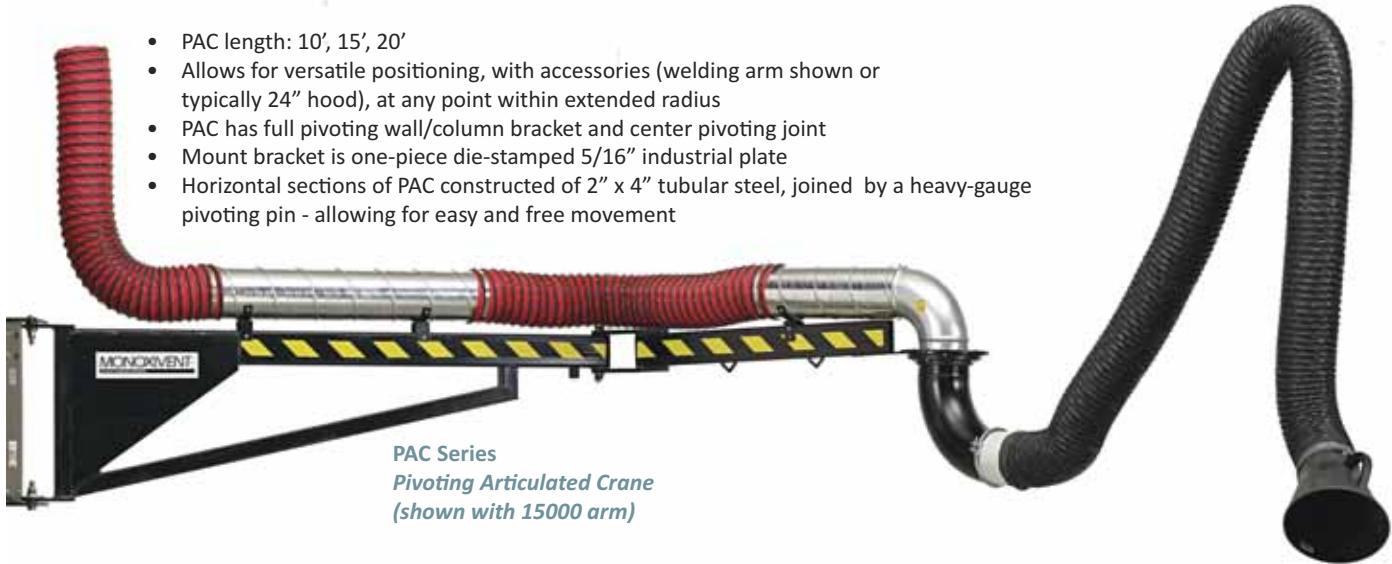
- PAC length: 10', 15', 20'
- Allows for versatile positioning, with accessories (welding arm shown or typically 24" hood), at any point within extended radius
- PAC has full pivoting wall/column bracket and center pivoting joint
- Mount bracket is one-piece die-stamped 5/16" industrial plate
- Horizontal sections of PAC constructed of 2" x 4" tubular steel, joined by a heavy-gauge pivoting pin - allowing for easy and free movement

MONOXIVENT

PAC Series
*Pivoting Articulated Crane*
*(shown with 15000 arm)*